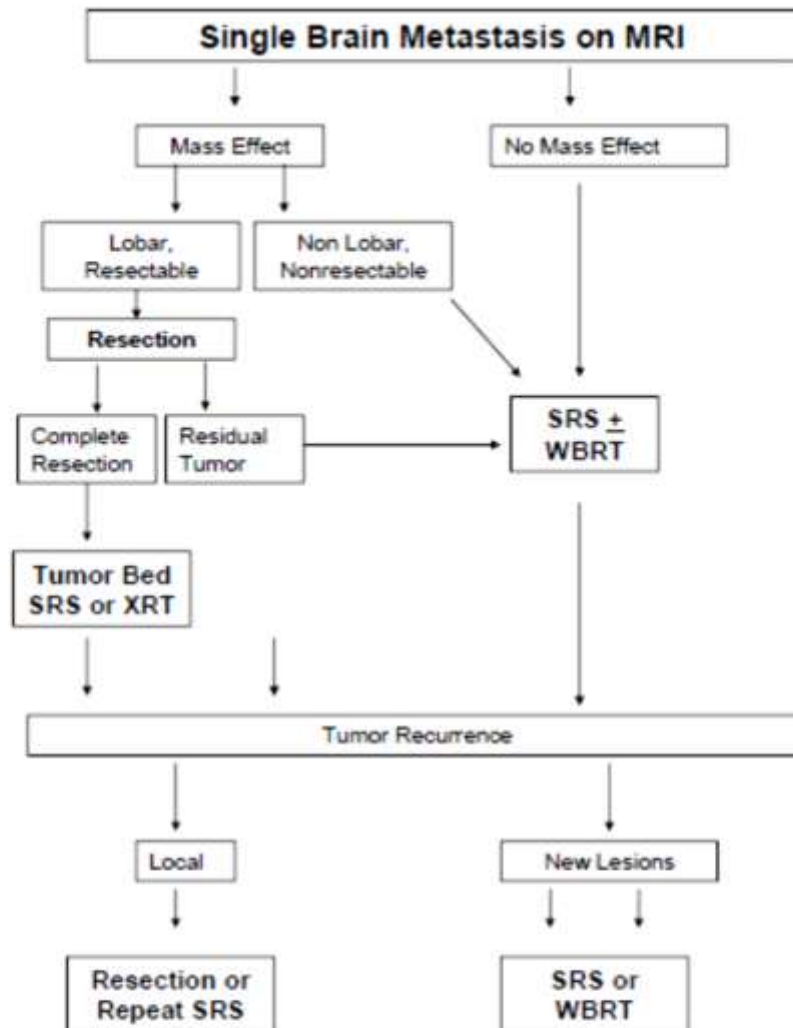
Single Brain Metastasis on MRI

Mass Effect

No Mass Effect

Lobar, Resectable

Non Lobar, Nonresectable

Resection

Complete Resection

Residual Tumor

SRS $\pm$ WBRT

Tumor Bed SRS or XRT

Tumor Recurrence

Local

New Lesions

Resection or Repeat SRS

SRS or WBRT